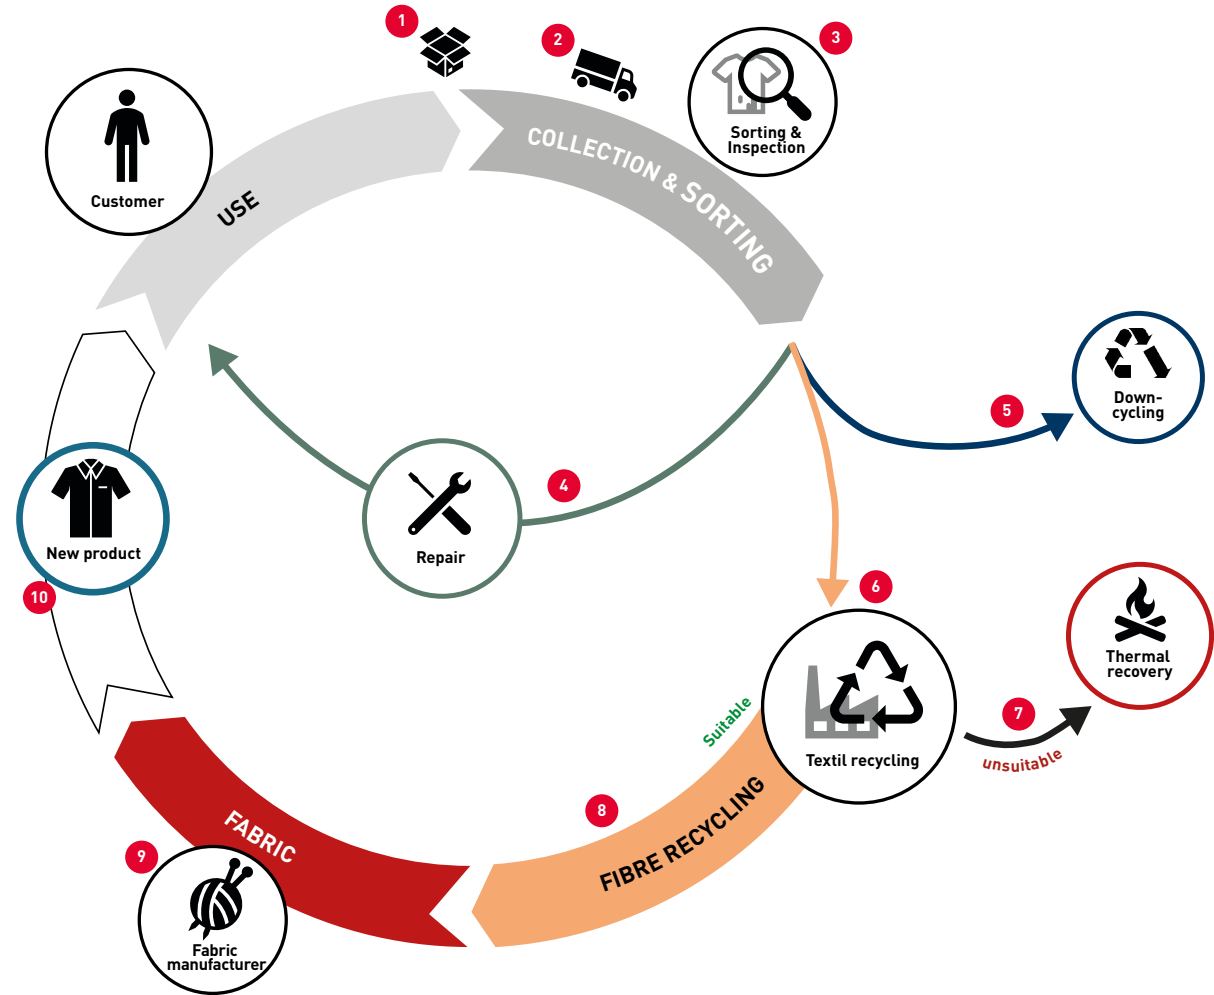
1
2
3
Sorting & Inspection
Customer
USE
COLLECTION & SORTING
Down-cycling
5
4
New product
Repair
10
6
Thermal recovery
Suitable
Textil recycling
7
unsuitable
8
FABRIC
FIBRE RECYCLING
9
Fabric manufacturer